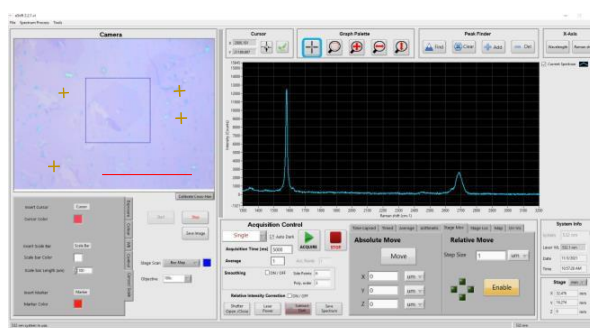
File Spectrum Process Tools

Camera

Calibrate Laser Mark

Insert Cursor
Cursor Color
Insert Scale Bar
Scale Bar Color
Scale bar Length (µm)
Insert Marker
Marker Color

Start
Stop
Save Image
Stage Scan
Objective

Cursor

Graph Palette

Peak Finder
Find
Clear
Add
Del

X-Axis
Wavelength
Remove ALL

Acquisition Control
Single
Auto Dark
Acquisition Time (ms) 5000
Average 1
ACQUIRE
STOP
Smoothing
Relative Intensity Correction
Shutter Open / Close
Laser Power
Calibrate Dark
Save Spectrum

Absolute Move
Move
X 0 µm
Y 0 µm
Z 0 µm

Relative Move
Step Size 1 µm
Enable

System Info
Laser
Date
Time

Stage
X
Y
Z